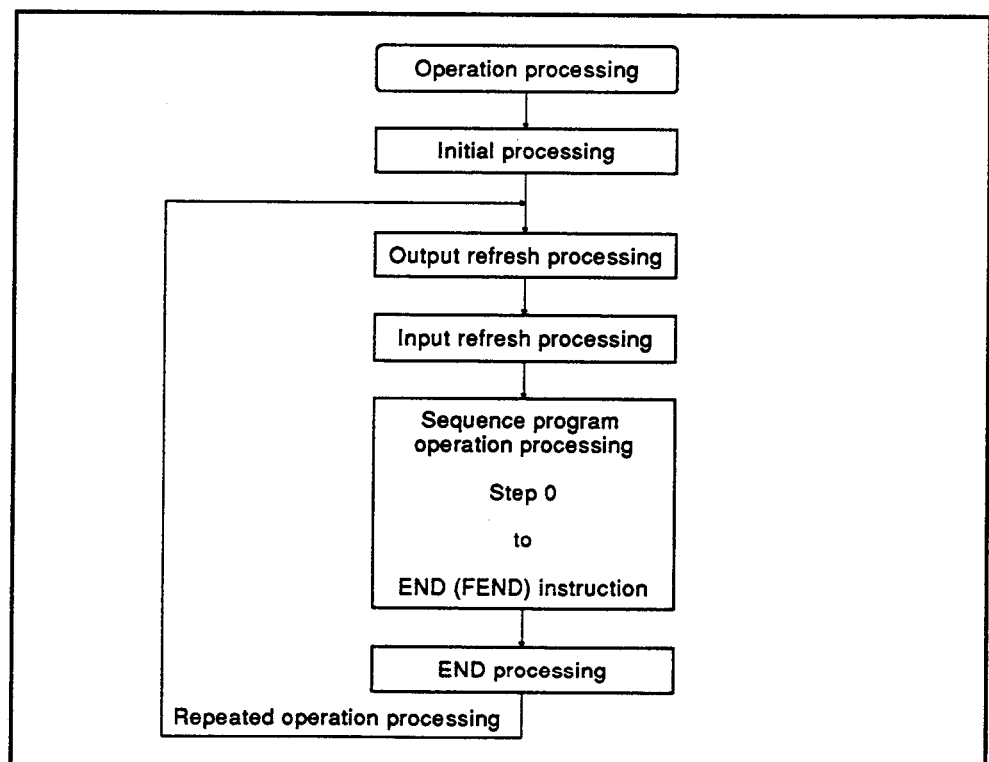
Operation processing

Initial processing

Output refresh processing

Input refresh processing

Sequence program operation processing

Step 0

to

END (FEND) instruction

END processing

Repeated operation processing